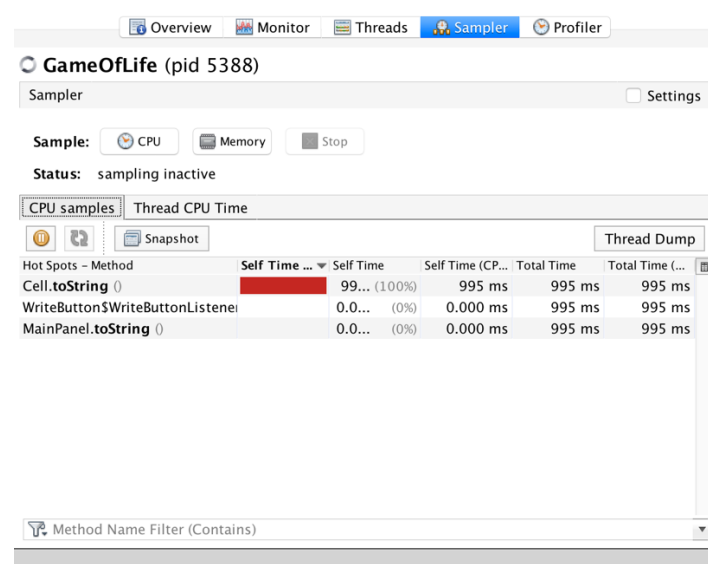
Overview | Monitor | Threads | Sampler | Profiler

GameOfLife (pid 5388)

Sampler

Settings

Sample: CPU | Memory | Stop

Status: sampling inactive

CPU samples | Thread CPU Time

Snapshot

Thread Dump

| Hot Spots – Method | Self Time ... | Self Time | Self Time (CP... | Total Time | Total Time (... |
|---|---|---|---|---|---|
| Cell.toString () | | 99... (100%) | 995 ms | 995 ms | 995 ms |
| WriteButton$WriteButtonListene | | 0.0... (0%) | 0.000 ms | 995 ms | 995 ms |
| MainPanel.toString () | | 0.0... (0%) | 0.000 ms | 995 ms | 995 ms |

Method Name Filter (Contains)